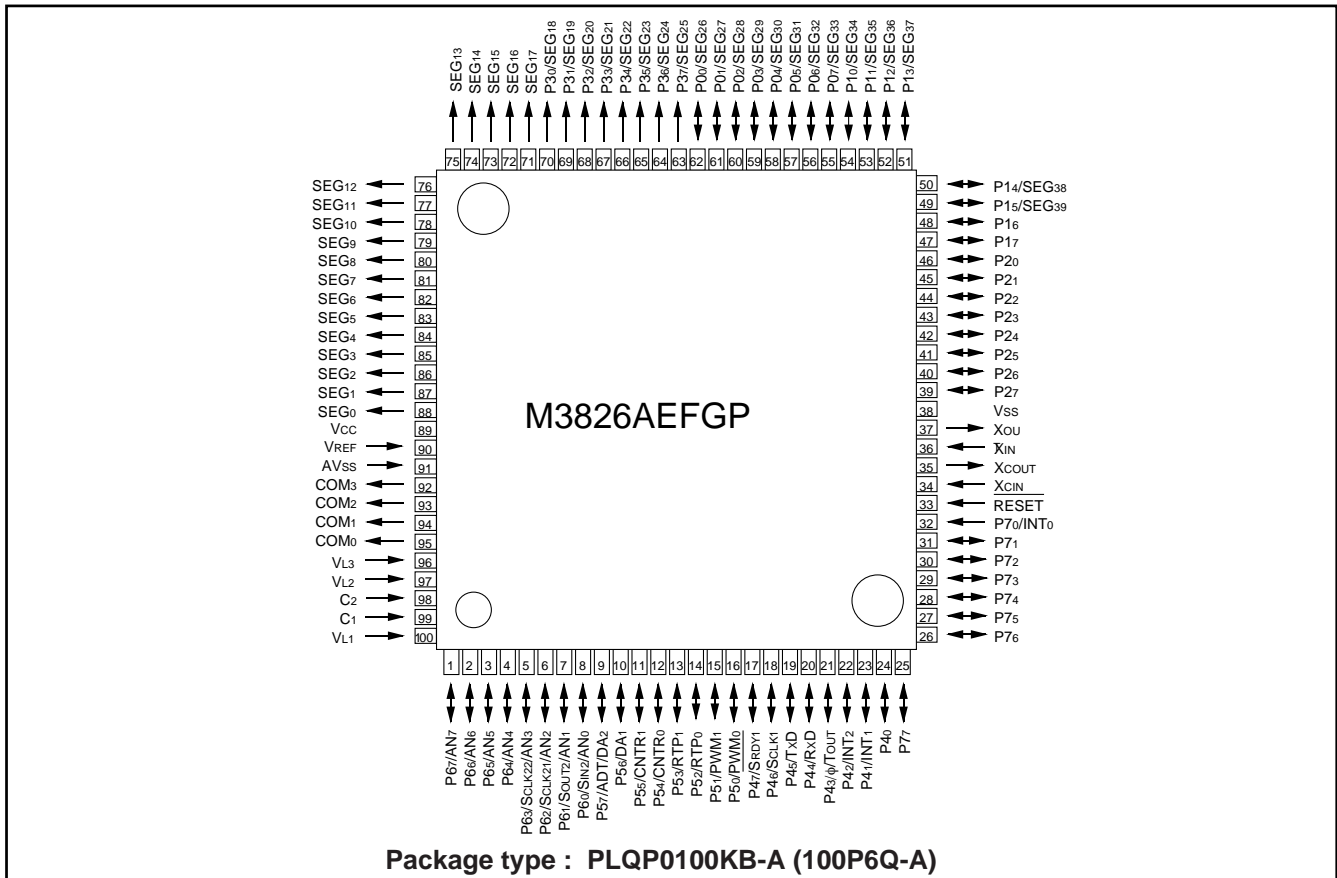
$SEG_{13}$ $SEG_{14}$ $SEG_{15}$ $SEG_{16}$ $SEG_{17}$ $P3_0/SEG_{18}$ $P3_1/SEG_{19}$ $P3_2/SEG_{20}$ $P3_3/SEG_{21}$ $P3_4/SEG_{22}$ $P3_5/SEG_{23}$ $P3_6/SEG_{24}$ $P3_7/SEG_{25}$ $P0_0/SEG_{26}$ $P0_1/SEG_{27}$ $P0_2/SEG_{28}$ $P0_3/SEG_{29}$ $P0_4/SEG_{30}$ $P0_5/SEG_{31}$ $P0_6/SEG_{32}$ $P0_7/SEG_{33}$ $P1_0/SEG_{34}$ $P1_1/SEG_{35}$ $P1_2/SEG_{36}$ $P1_3/SEG_{37}$

75 74 73 72 71 70 69 68 67 66 65 64 63 62 61 60 59 58 57 56 55 54 53 52 51

$SEG_{12}$ 76
$SEG_{11}$ 77
$SEG_{10}$ 78
$SEG_9$ 79
$SEG_8$ 80
$SEG_7$ 81
$SEG_6$ 82
$SEG_5$ 83
$SEG_4$ 84
$SEG_3$ 85
$SEG_2$ 86
$SEG_1$ 87
$SEG_0$ 88
$V_{CC}$ 89
$V_{REF}$ 90
$AV_{SS}$ 91
$COM_3$ 92
$COM_2$ 93
$COM_1$ 94
$COM_0$ 95
$V_{L3}$ 96
$V_{L2}$ 97
$C_2$ 98
$C_1$ 99
$V_{L1}$ 100

50 $P1_4/SEG_{38}$
49 $P1_5/SEG_{39}$
48 $P1_6$
47 $P1_7$
46 $P2_0$
45 $P2_1$
44 $P2_2$
43 $P2_3$
42 $P2_4$
41 $P2_5$
40 $P2_6$
39 $P2_7$
38 $V_{SS}$
37 $X_{OU}$
36 $X_{IN}$
35 $X_{COUT}$
34 $X_{CIN}$
33 RESET
32 $P7_0/INT_0$
31 $P7_1$
30 $P7_2$
29 $P7_3$
28 $P7_4$
27 $P7_5$
26 $P7_6$

M3826AEFGP

1 2 3 4 5 6 7 8 9 10 11 12 13 14 15 16 17 18 19 20 21 22 23 24 25

$P6_7/AN_7$ $P6_6/AN_6$ $P6_5/AN_5$ $P6_4/AN_4$ $P6_3/S_{CLK22}/AN_3$ $P6_2/S_{CLK21}/AN_2$ $P6_1/S_{OUT2}/AN_1$ $P6_0/S_{IN2}/AN_0$ $P5_7/ADT/DA_2$ $P5_6/DA_1$ $P5_5/CNTR_1$ $P5_4/CNTR_0$ $P5_3/RTP_1$ $P5_2/RTP_0$ $P5_1/PWM_1$ $P5_0/PWM_0$ $P4_7/S_{RDY1}$ $P4_6/S_{CLK1}$ $P4_5/TxD$ $P4_4/RxD$ $P4_3/\phi/T_{OUT}$ $P4_2/INT_2$ $P4_1/INT_1$ $P4_0$ $P7_7$

Package type : PLQP0100KB-A (100P6Q-A)